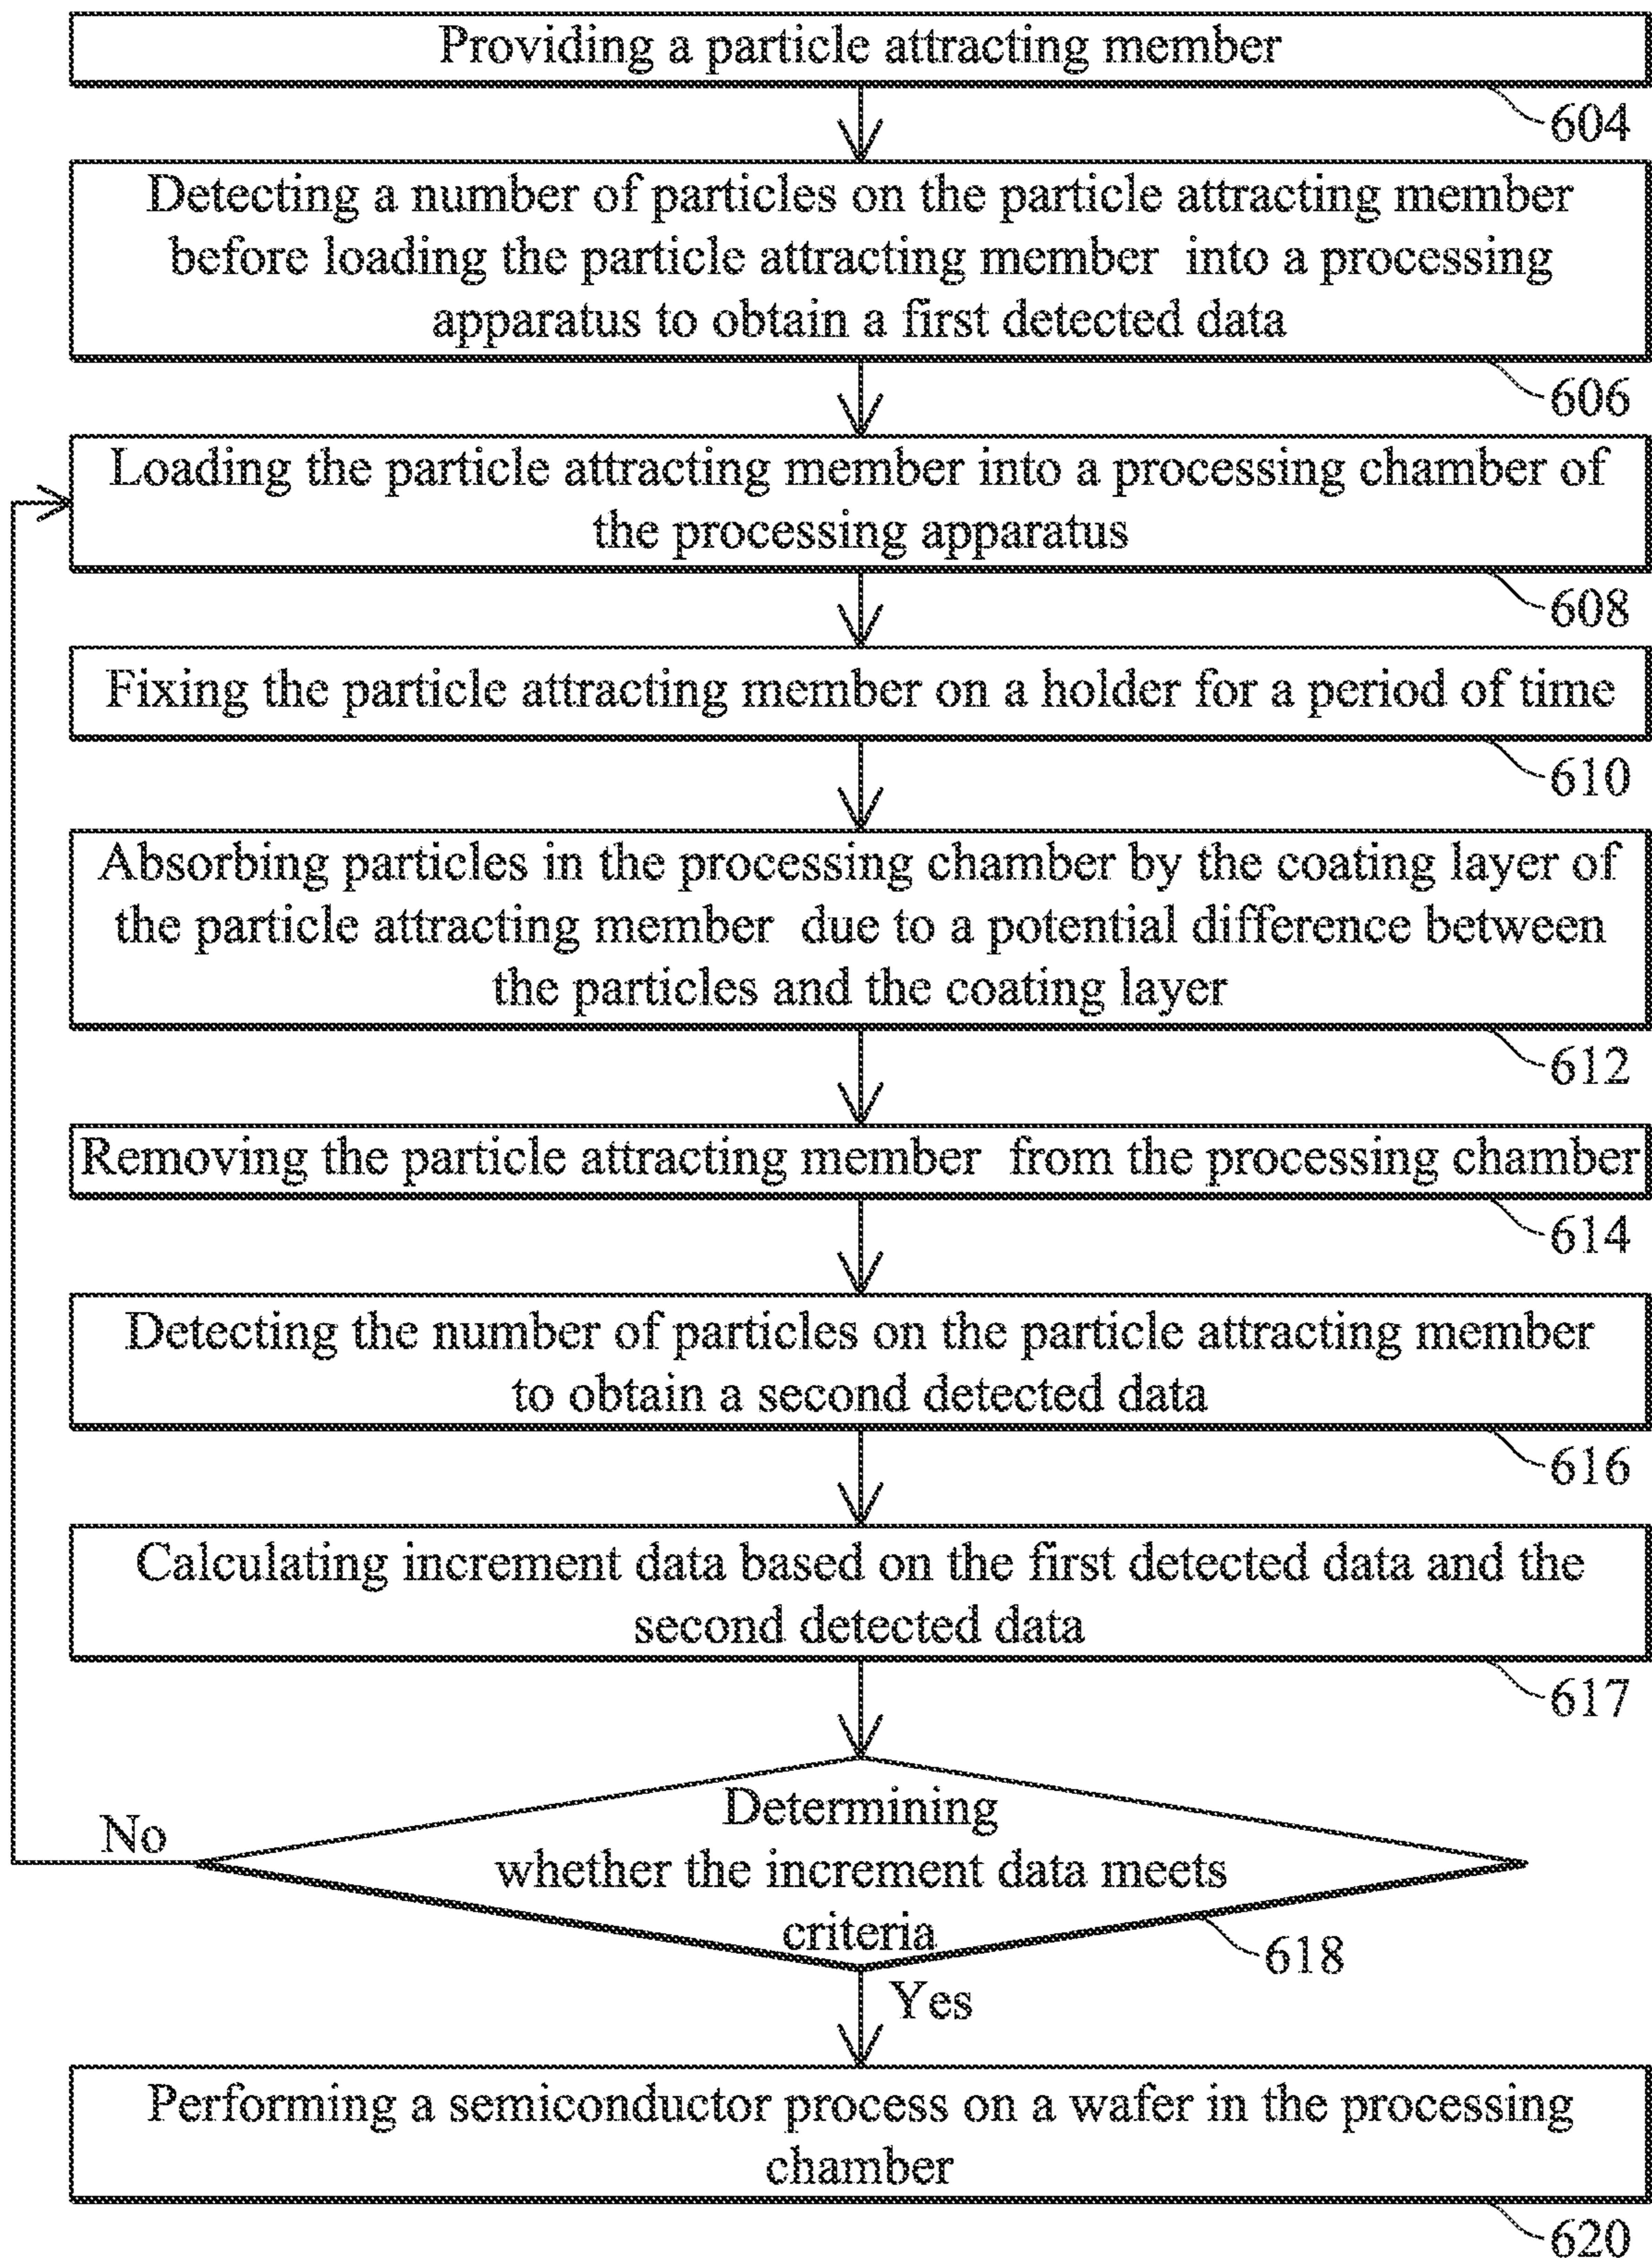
Providing a particle attracting member

604

Detecting a number of particles on the particle attracting member before loading the particle attracting member into a processing apparatus to obtain a first detected data

606

Loading the particle attracting member into a processing chamber of the processing apparatus

608

Fixing the particle attracting member on a holder for a period of time

610

Absorbing particles in the processing chamber by the coating layer of the particle attracting member due to a potential difference between the particles and the coating layer

612

Removing the particle attracting member from the processing chamber

614

Detecting the number of particles on the particle attracting member to obtain a second detected data

616

Calculating increment data based on the first detected data and the second detected data

617

No

Determining whether the increment data meets criteria

618

Yes

Performing a semiconductor process on a wafer in the processing chamber

620